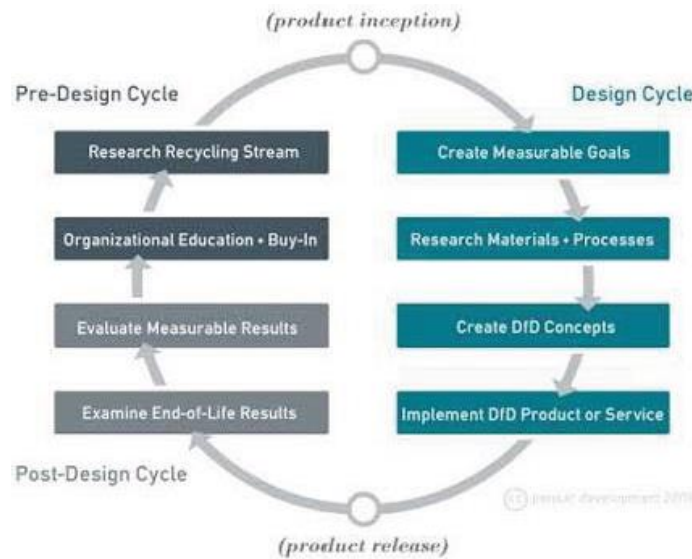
(product inception)

Pre-Design Cycle

Research Recycling Stream

Organizational Education + Buy-In

Evaluate Measurable Results

Examine End-of-Life Results

Post-Design Cycle

Design Cycle

Create Measurable Goals

Research Materials + Processes

Create DfD Concepts

Implement DfD Product or Service

(cc) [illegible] 2009

(product release)